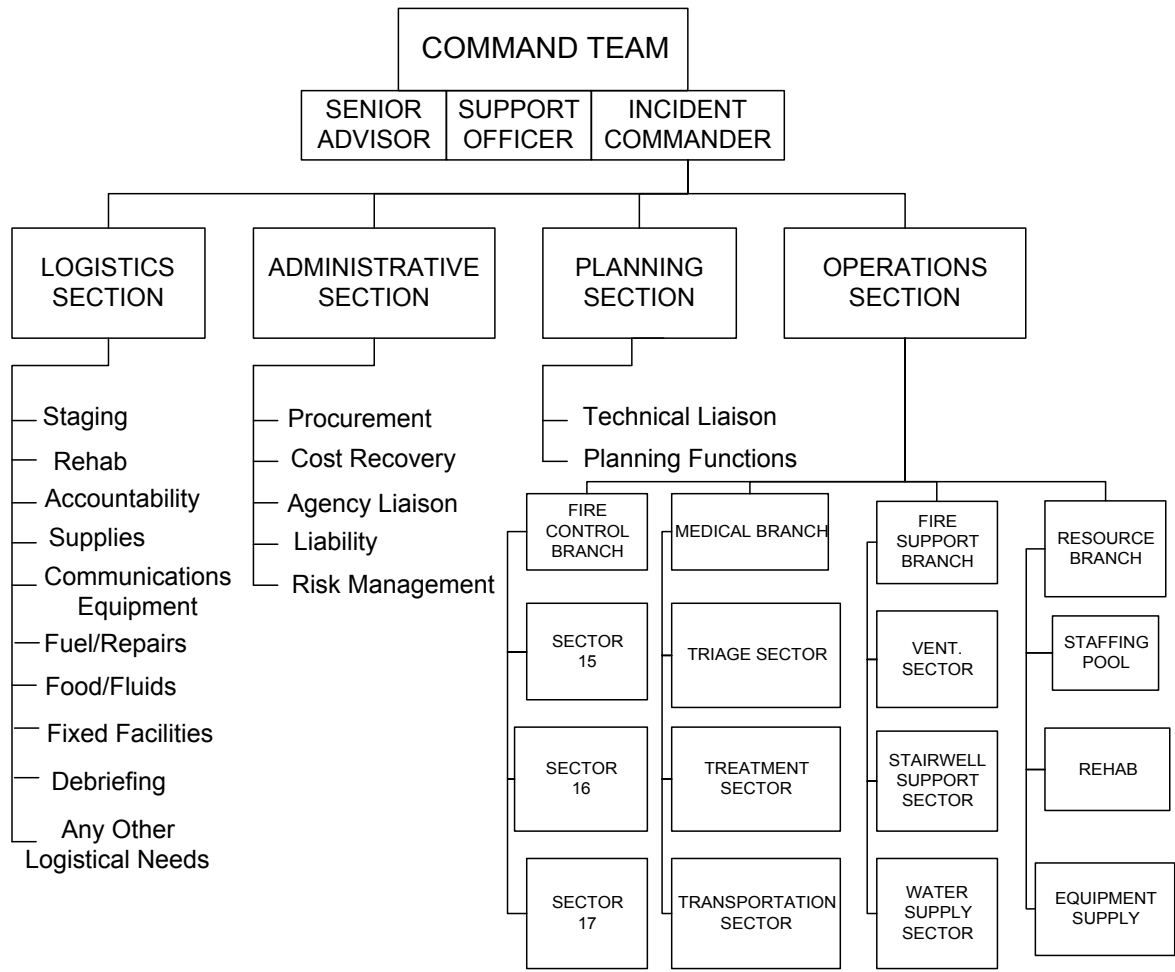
COMMAND TEAM

SENIOR ADVISOR

SUPPORT OFFICER

INCIDENT COMMANDER

LOGISTICS SECTION

ADMINISTRATIVE SECTION

PLANNING SECTION

OPERATIONS SECTION

Staging
Rehab
Accountability
Supplies
Communications Equipment
Fuel/Repairs
Food/Fluids
Fixed Facilities
Debriefing
Any Other Logistical Needs

Procurement
Cost Recovery
Agency Liaison
Liability
Risk Management

Technical Liaison
Planning Functions

FIRE CONTROL BRANCH
SECTOR 15
SECTOR 16
SECTOR 17

MEDICAL BRANCH
TRIAGE SECTOR
TREATMENT SECTOR
TRANSPORTATION SECTOR

FIRE SUPPORT BRANCH
VENT. SECTOR
STAIRWELL SUPPORT SECTOR
WATER SUPPLY SECTOR

RESOURCE BRANCH
STAFFING POOL
REHAB
EQUIPMENT SUPPLY